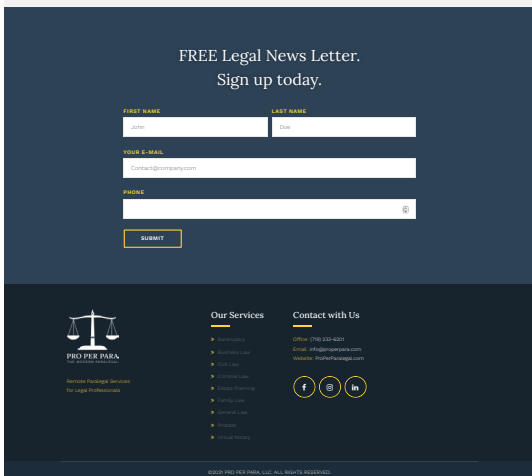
FREE Legal News Letter.
Sign up today.

FIRST NAME
John

LAST NAME
Doe

YOUR E-MAIL
Contact@company.com

PHONE

SUBMIT

PRO PER PARA
THE MODERN PARALEGAL

Remote Paralegal Services for Legal Professionals

Our Services

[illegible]
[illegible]
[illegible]
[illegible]
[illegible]
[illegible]
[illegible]
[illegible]
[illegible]

Contact with Us

Office: (719) 233-6201
Email: info@properpara.com
Website: ProPerParalegal.com

f
in

©2021 PRO PER PARA, LLC. ALL RIGHTS RESERVED.